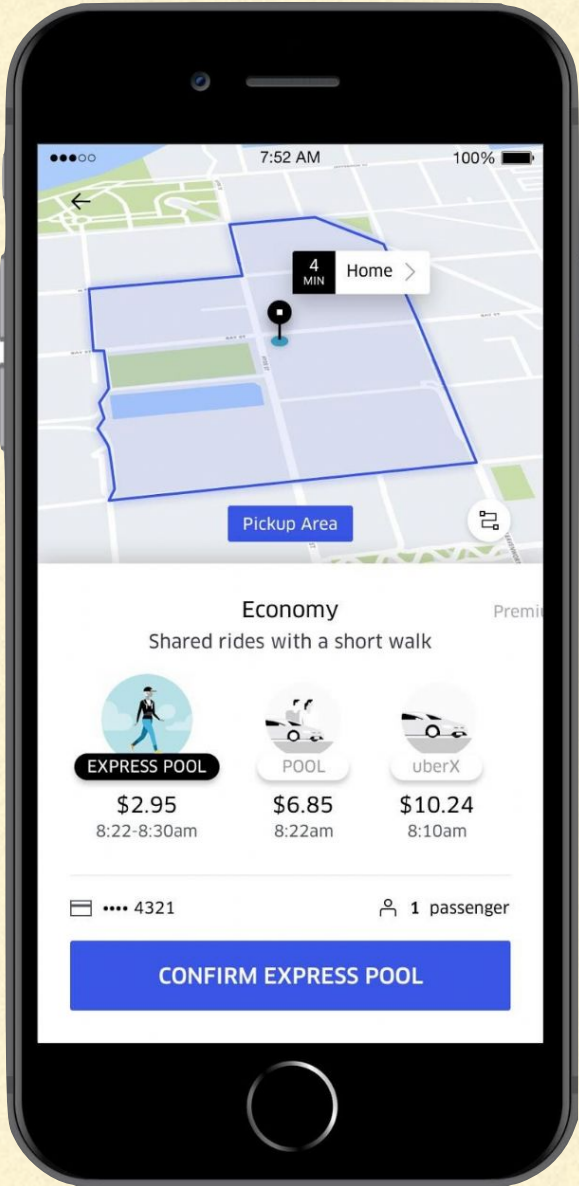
●●●○○ 7:52 AM 100%

4 MIN Home >

Pickup Area

Economy

Premi

Shared rides with a short walk

EXPRESS POOL
$2.95
8:22-8:30am

POOL
$6.85
8:22am

uberX
$10.24
8:10am

•••• 4321

1 passenger

CONFIRM EXPRESS POOL